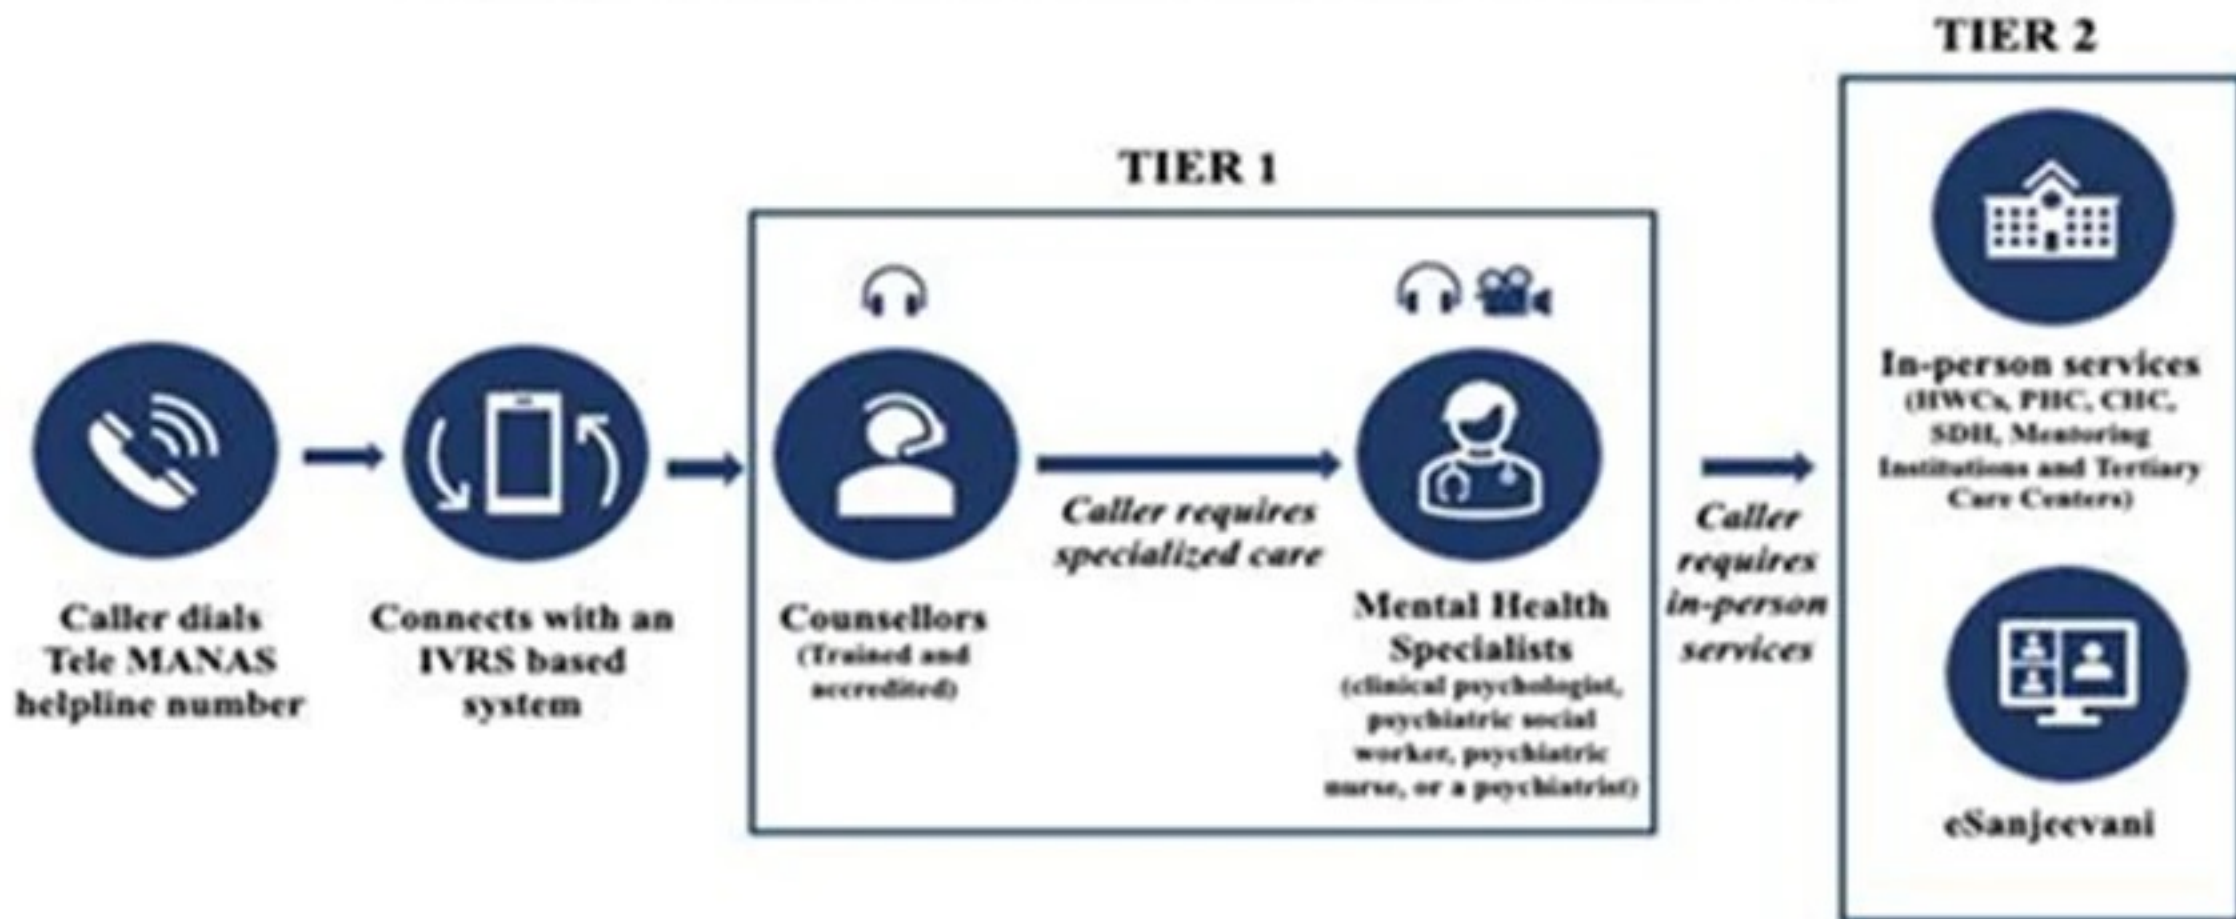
TIER 2

TIER 1

Caller dials Tele MANAS helpline number

Connects with an IVRS based system

Counsellors
(Trained and accredited)

Caller requires specialized care

Mental Health Specialists
(clinical psychologist, psychiatric social worker, psychiatric nurse, or a psychiatrist)

Caller requires in-person services

In-person services
(HWCs, PHC, CHC, SDH, Mentoring Institutions and Tertiary Care Centers)

eSanjeevani